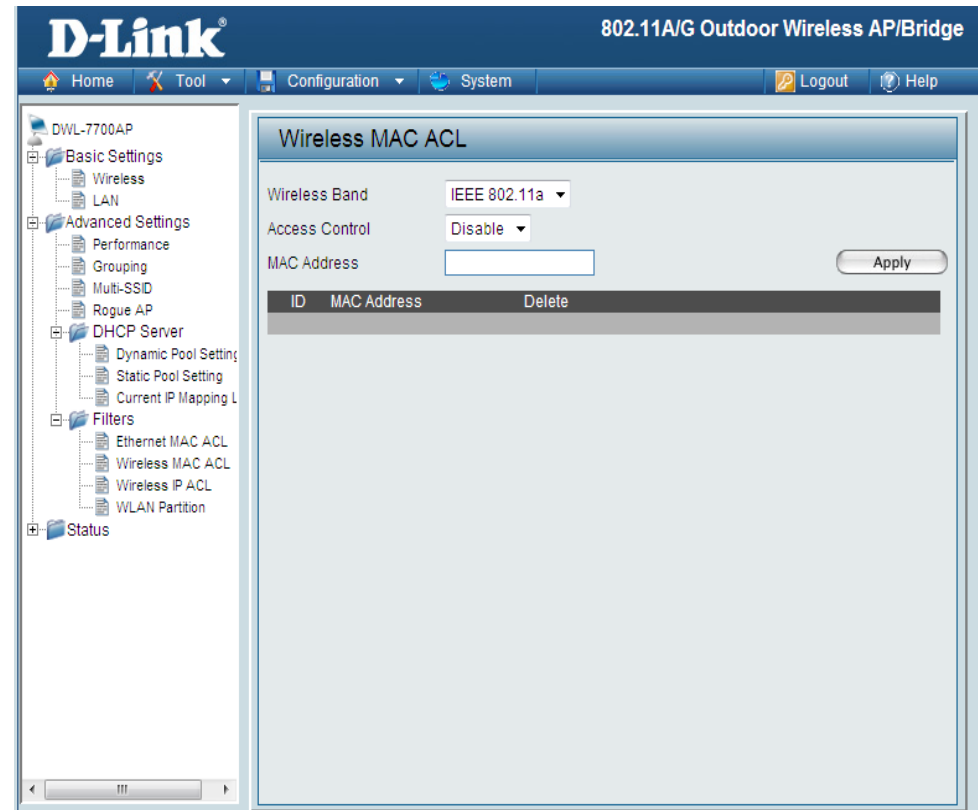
D-Link®

802.11A/G Outdoor Wireless AP/Bridge

Home Tool Configuration System Logout Help

DWL-7700AP
Basic Settings
Wireless
LAN
Advanced Settings
Performance
Grouping
Multi-SSID
Rogue AP
DHCP Server
Dynamic Pool Settin
Static Pool Setting
Current IP Mapping L
Filters
Ethernet MAC ACL
Wireless MAC ACL
Wireless IP ACL
WLAN Partition
Status

Wireless MAC ACL

Wireless Band IEEE 802.11a
Access Control Disable
MAC Address
Apply

| ID | MAC Address | Delete |
|---|---|---|